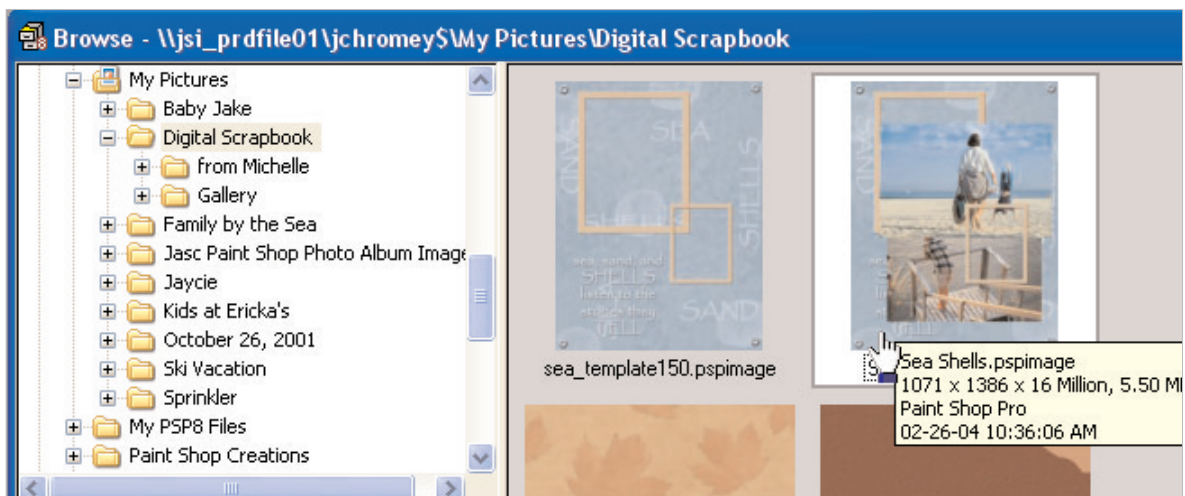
Browse - \\jsi_prdfile01\jchromey$\My Pictures\Digital Scrapbook

My Pictures
Baby Jake
Digital Scrapbook
from Michelle
Gallery
Family by the Sea
Jasc Paint Shop Photo Album Image
Jaycie
Kids at Ericka's
October 26, 2001
Ski Vacation
Sprinkler
My PSP8 Files
Paint Shop Creations

SEA
SHELLS
SAND
sea, sand, and
SHELLS
listen to the
stories they
tell
SAND

sea_template150.pspimage

Sea Shells.pspimage
1071 x 1386 x 16 Million, 5.50 M
Paint Shop Pro
02-26-04 10:36:06 AM